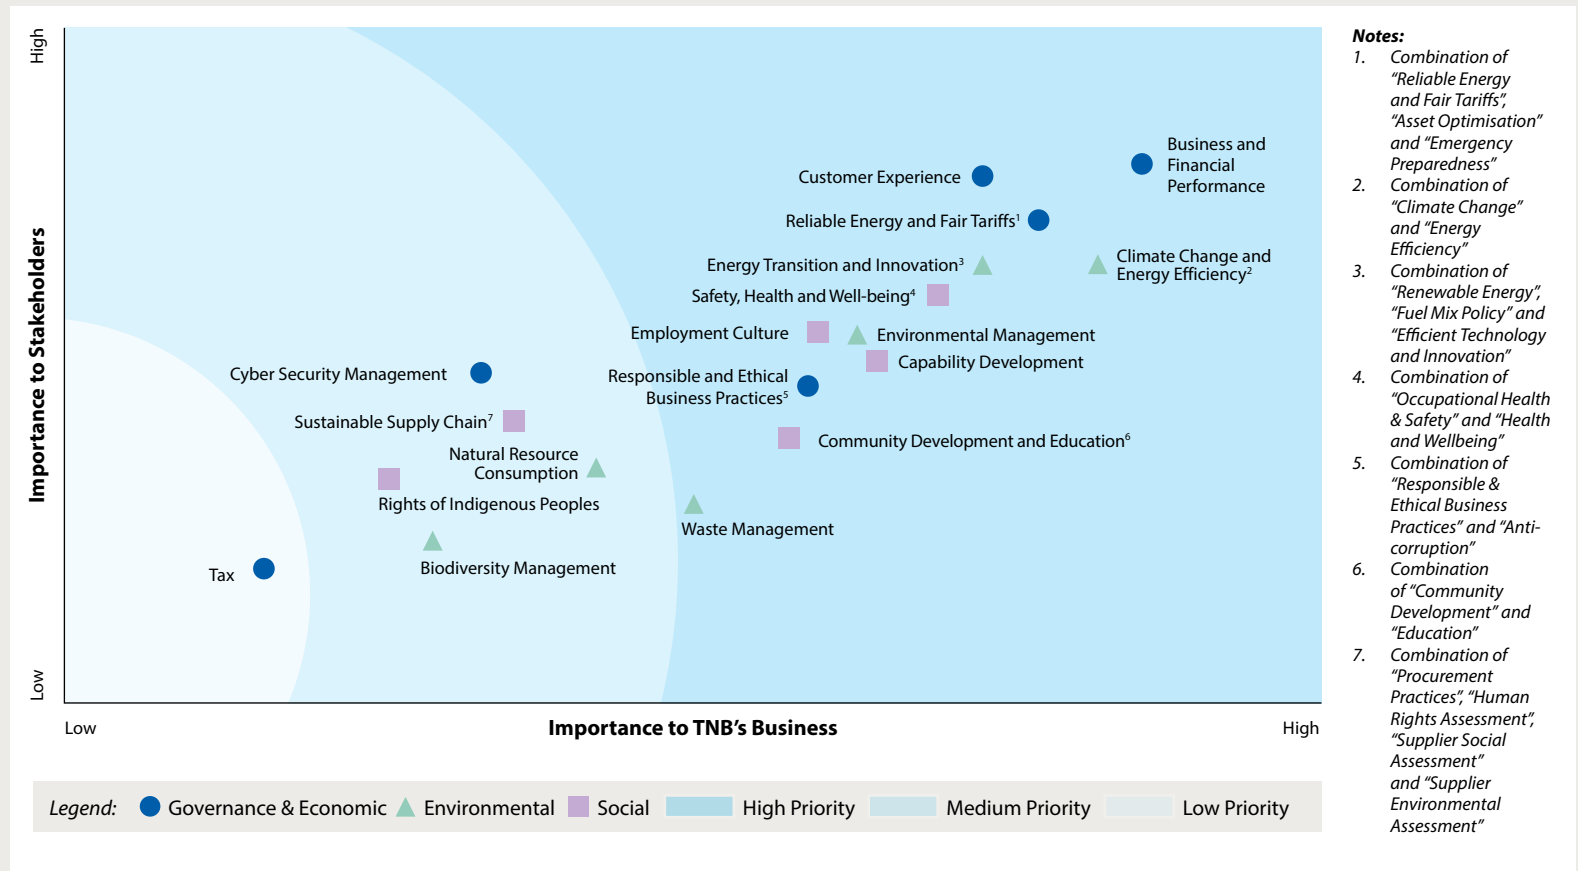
High

Importance to Stakeholders

Low

Business and Financial Performance

Customer Experience

Reliable Energy and Fair Tariffs$^1$

Energy Transition and Innovation$^3$

Climate Change and Energy Efficiency$^2$

Safety, Health and Well-being$^4$

Employment Culture

Environmental Management

Capability Development

Cyber Security Management

Responsible and Ethical Business Practices$^5$

Sustainable Supply Chain$^7$

Community Development and Education$^6$

Natural Resource Consumption

Rights of Indigenous Peoples

Waste Management

Biodiversity Management

Tax

Low

Importance to TNB's Business

High

Legend: Governance & Economic Environmental Social High Priority Medium Priority Low Priority

Notes:
1. Combination of "Reliable Energy and Fair Tariffs", "Asset Optimisation" and "Emergency Preparedness"
2. Combination of "Climate Change" and "Energy Efficiency"
3. Combination of "Renewable Energy", "Fuel Mix Policy" and "Efficient Technology and Innovation"
4. Combination of "Occupational Health & Safety" and "Health and Wellbeing"
5. Combination of "Responsible & Ethical Business Practices" and "Anti-corruption"
6. Combination of "Community Development" and "Education"
7. Combination of "Procurement Practices", "Human Rights Assessment", "Supplier Social Assessment" and "Supplier Environmental Assessment"